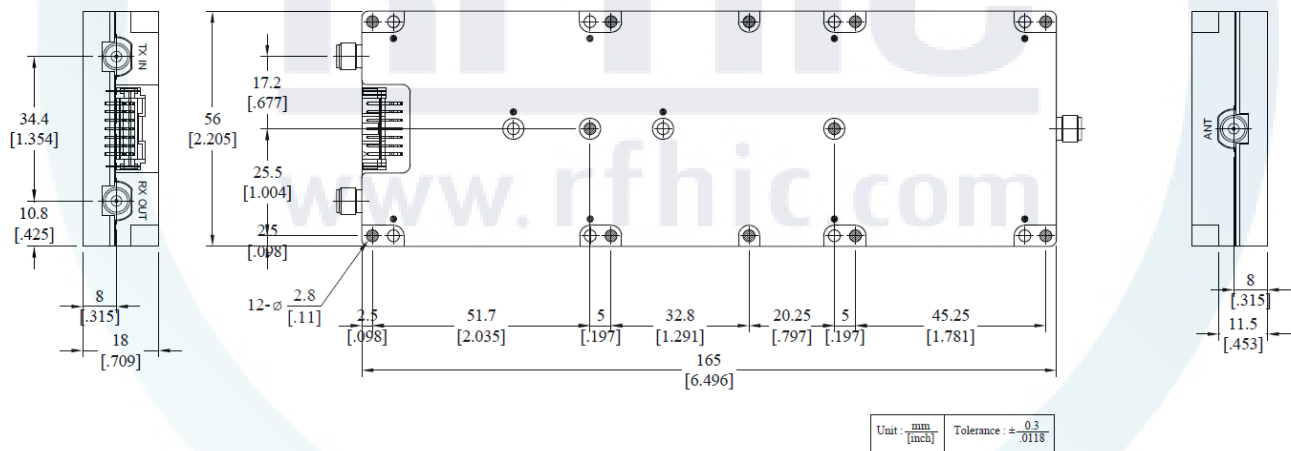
TX IN
RX OUT
34.4
[1.354]
10.8
[.425]
8
[.315]
18
[.709]
17.2
[.677]
56
[2.205]
25.5
[1.004]
2.5
[.098]
12-ø $\frac{2.8}{[.11]}$
www.rfhic.com
2.5
[.098]
51.7
[2.035]
5
[.197]
32.8
[1.291]
20.25
[.797]
5
[.197]
45.25
[1.781]
165
[6.496]
ANT
8
[.315]
11.5
[.453]

| Unit : $\frac{mm}{[inch]}$ | Tolerance : $\pm\frac{0.3}{.0118}$ |